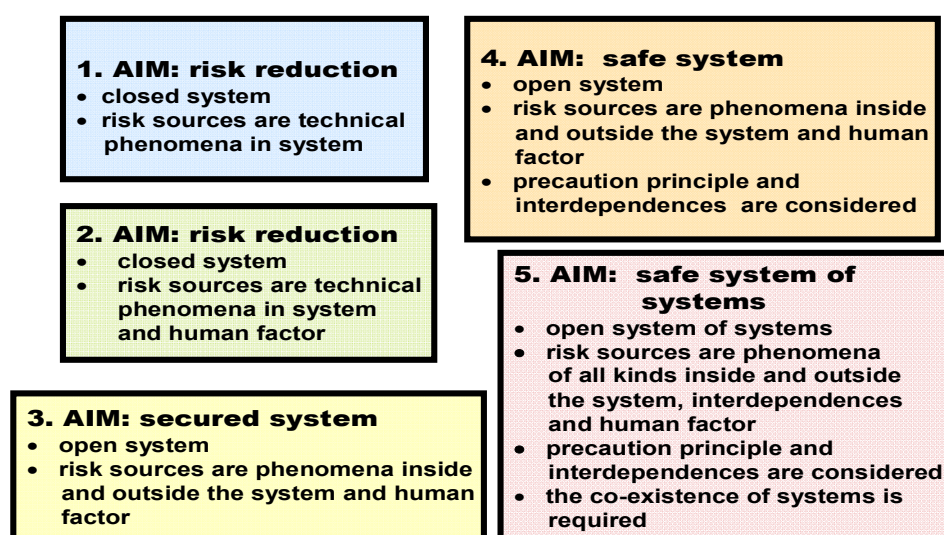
1. AIM: risk reduction
- closed system
- risk sources are technical phenomena in system

2. AIM: risk reduction
- closed system
- risk sources are technical phenomena in system and human factor

3. AIM: secured system
- open system
- risk sources are phenomena inside and outside the system and human factor

4. AIM: safe system
- open system
- risk sources are phenomena inside and outside the system and human factor
- precaution principle and interdependences are considered

5. AIM: safe system of systems
- open system of systems
- risk sources are phenomena of all kinds inside and outside the system, interdependences and human factor
- precaution principle and interdependences are considered
- the co-existence of systems is required